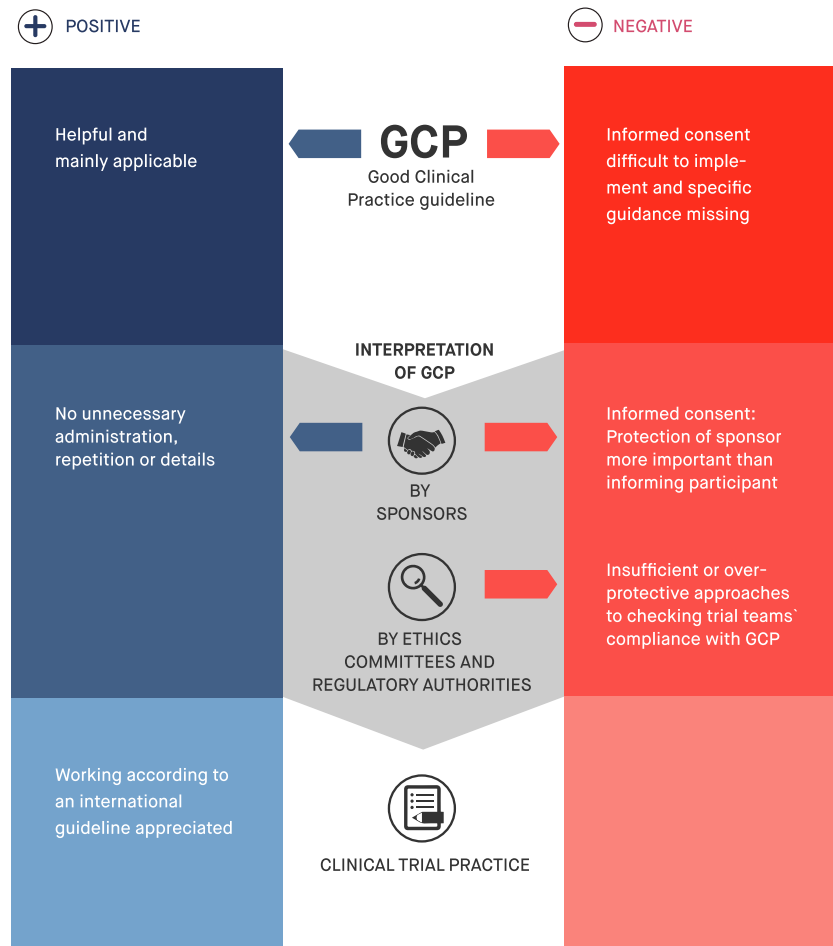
POSITIVE

NEGATIVE

Helpful and mainly applicable

GCP
Good Clinical Practice guideline

Informed consent difficult to implement and specific guidance missing

INTERPRETATION OF GCP

No unnecessary administration, repetition or details

BY SPONSORS

Informed consent: Protection of sponsor more important than informing participant

BY ETHICS COMMITTEES AND REGULATORY AUTHORITIES

Insufficient or overprotective approaches to checking trial teams` compliance with GCP

Working according to an international guideline appreciated

CLINICAL TRIAL PRACTICE